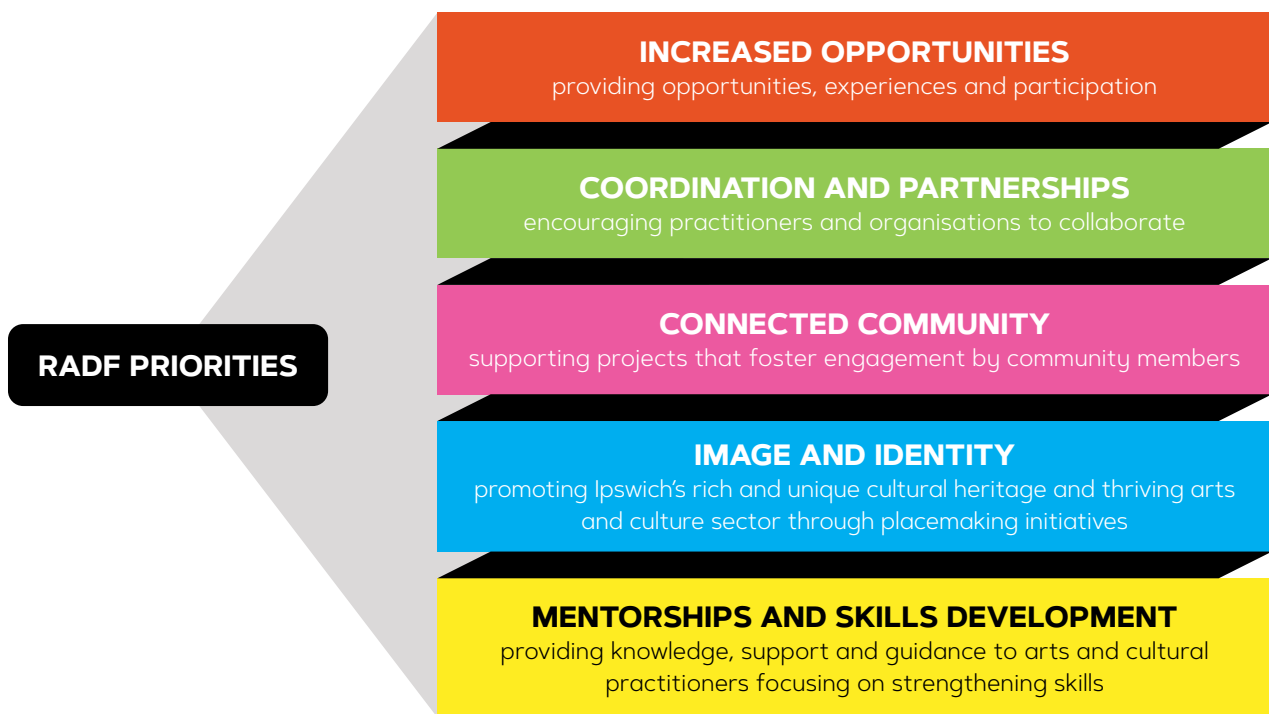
RADF PRIORITIES

INCREASED OPPORTUNITIES
providing opportunities, experiences and participation

COORDINATION AND PARTNERSHIPS
encouraging practitioners and organisations to collaborate

CONNECTED COMMUNITY
supporting projects that foster engagement by community members

IMAGE AND IDENTITY
promoting Ipswich's rich and unique cultural heritage and thriving arts and culture sector through placemaking initiatives

MENTORSHIPS AND SKILLS DEVELOPMENT
providing knowledge, support and guidance to arts and cultural practitioners focusing on strengthening skills